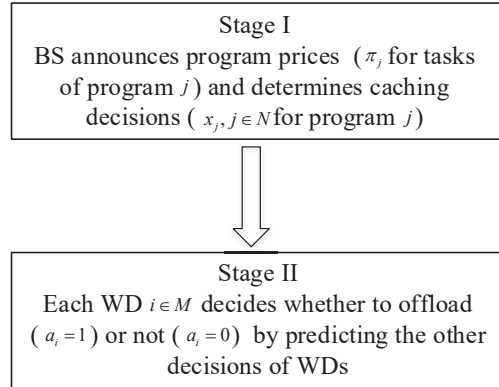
Stage I
BS announces program prices ($\pi_j$ for tasks of program $j$) and determines caching decisions ($x_j, j \in N$ for program $j$)

Stage II
Each WD $i \in M$ decides whether to offload ($a_i = 1$) or not ($a_i = 0$) by predicting the other decisions of WDs